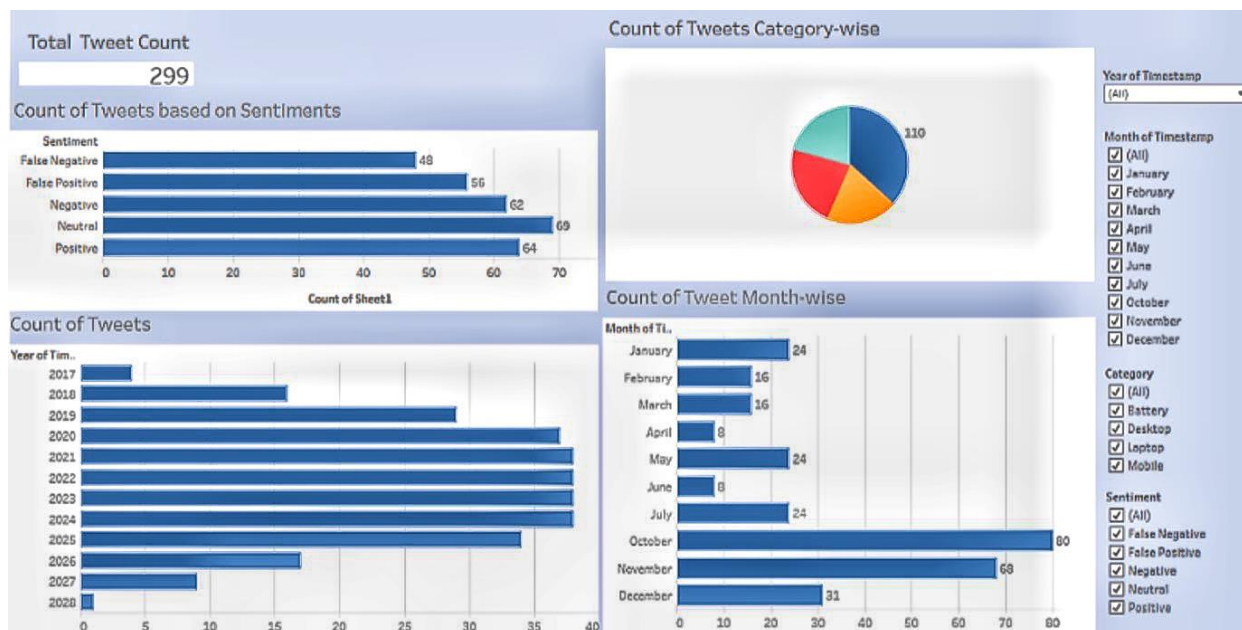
Total Tweet Count

299

Count of Tweets based on Sentiments

Sentiment

| Sentiment | Count |
|---|---|
| False Negative | 48 |
| False Positive | 56 |
| Negative | 62 |
| Neutral | 69 |
| Positive | 64 |

0 10 20 30 40 50 60 70

Count of Sheet1

Count of Tweets

Year of Tim..

2017
2018
2019
2020
2021
2022
2023
2024
2025
2026
2027
2028

0 5 10 15 20 25 30 35 40

Count of Tweets Category-wise

110

Count of Tweet Month-wise

Month of Ti..

| Month | Count |
|---|---|
| January | 24 |
| February | 16 |
| March | 16 |
| April | 8 |
| May | 24 |
| June | 8 |
| July | 24 |
| October | 80 |
| November | 68 |
| December | 31 |

0 10 20 30 40 50 60 70 80

Year of Timestamp
(All)

Month of Timestamp
(All)
January
February
March
April
May
June
July
October
November
December

Category
(All)
Battery
Desktop
Laptop
Mobile

Sentiment
(All)
False Negative
False Positive
Negative
Neutral
Positive